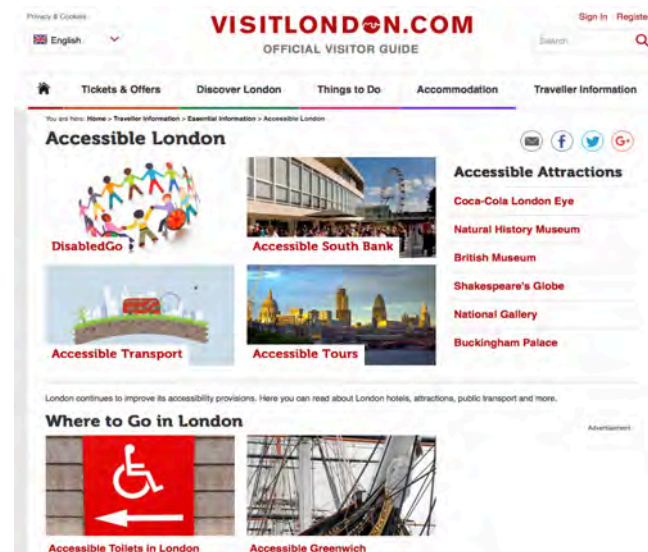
Privacy & Cookies

English

VISITLONDON.COM
OFFICIAL VISITOR GUIDE

Sign In Registe

Search

Tickets & Offers | Discover London | Things to Do | Accommodation | Traveller Information

You are here: Home > Traveller Information > Essential Information > Accessible London

Accessible London

DisabledGo

Accessible South Bank

Accessible Transport

Accessible Tours

Accessible Attractions

Coca-Cola London Eye

Natural History Museum

British Museum

Shakespeare's Globe

National Gallery

Buckingham Palace

London continues to improve its accessibility provisions. Here you can read about London hotels, attractions, public transport and more.

Where to Go in London

Advertisement

Accessible Toilets in London

Accessible Greenwich